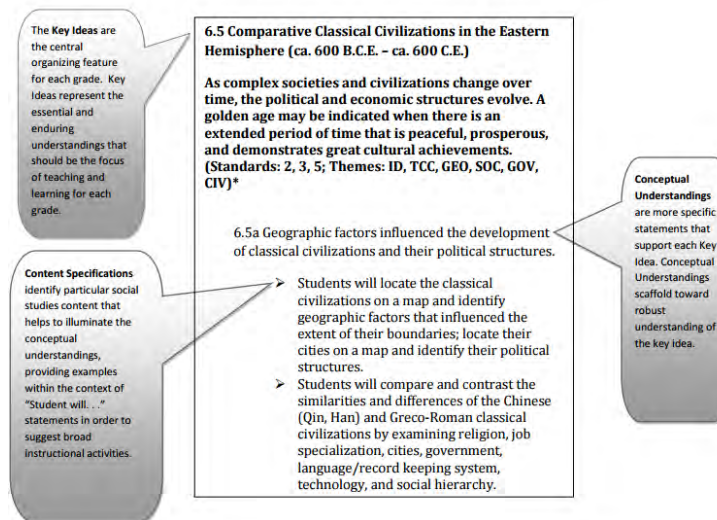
The **Key Ideas** are the central organizing feature for each grade. Key Ideas represent the essential and enduring understandings that should be the focus of teaching and learning for each grade.

**Content Specifications** identify particular social studies content that helps to illuminate the conceptual understandings, providing examples within the context of "Student will. . ." statements in order to suggest broad instructional activities.

**6.5 Comparative Classical Civilizations in the Eastern Hemisphere (ca. 600 B.C.E. – ca. 600 C.E.)**

**As complex societies and civilizations change over time, the political and economic structures evolve. A golden age may be indicated when there is an extended period of time that is peaceful, prosperous, and demonstrates great cultural achievements. (Standards: 2, 3, 5; Themes: ID, TCC, GEO, SOC, GOV, CIV)***

6.5a Geographic factors influenced the development of classical civilizations and their political structures.

➢ Students will locate the classical civilizations on a map and identify geographic factors that influenced the extent of their boundaries; locate their cities on a map and identify their political structures.
➢ Students will compare and contrast the similarities and differences of the Chinese (Qin, Han) and Greco-Roman classical civilizations by examining religion, job specialization, cities, government, language/record keeping system, technology, and social hierarchy.

**Conceptual Understandings** are more specific statements that support each Key Idea. Conceptual Understandings scaffold toward robust understanding of the key idea.